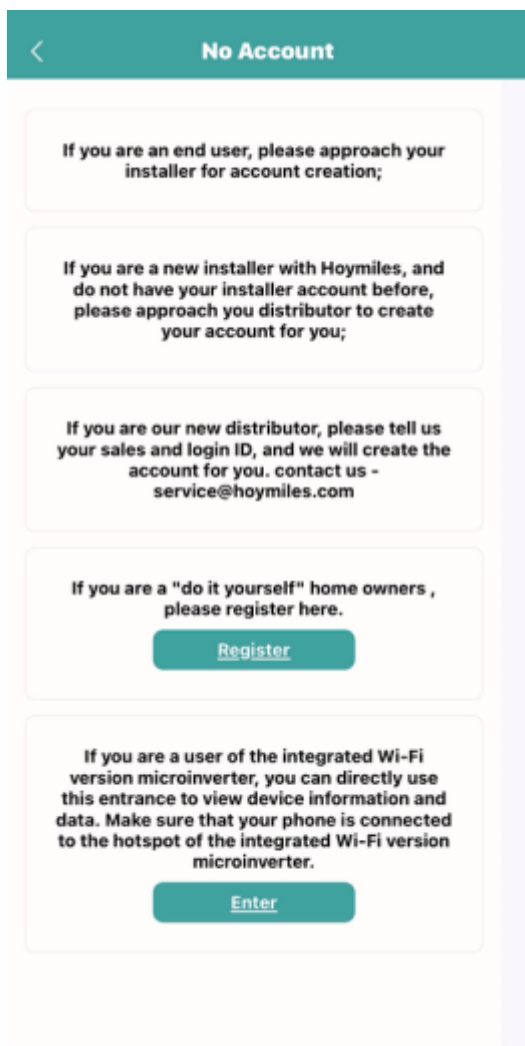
No Account

If you are an end user, please approach your installer for account creation;

If you are a new installer with Hoymiles, and do not have your installer account before, please approach you distributor to create your account for you;

If you are our new distributor, please tell us your sales and login ID, and we will create the account for you. contact us - service@hoymiles.com

If you are a "do it yourself" home owners , please register here.

Register

If you are a user of the integrated Wi-Fi version microinverter, you can directly use this entrance to view device information and data. Make sure that your phone is connected to the hotspot of the integrated Wi-Fi version microinverter.

Enter